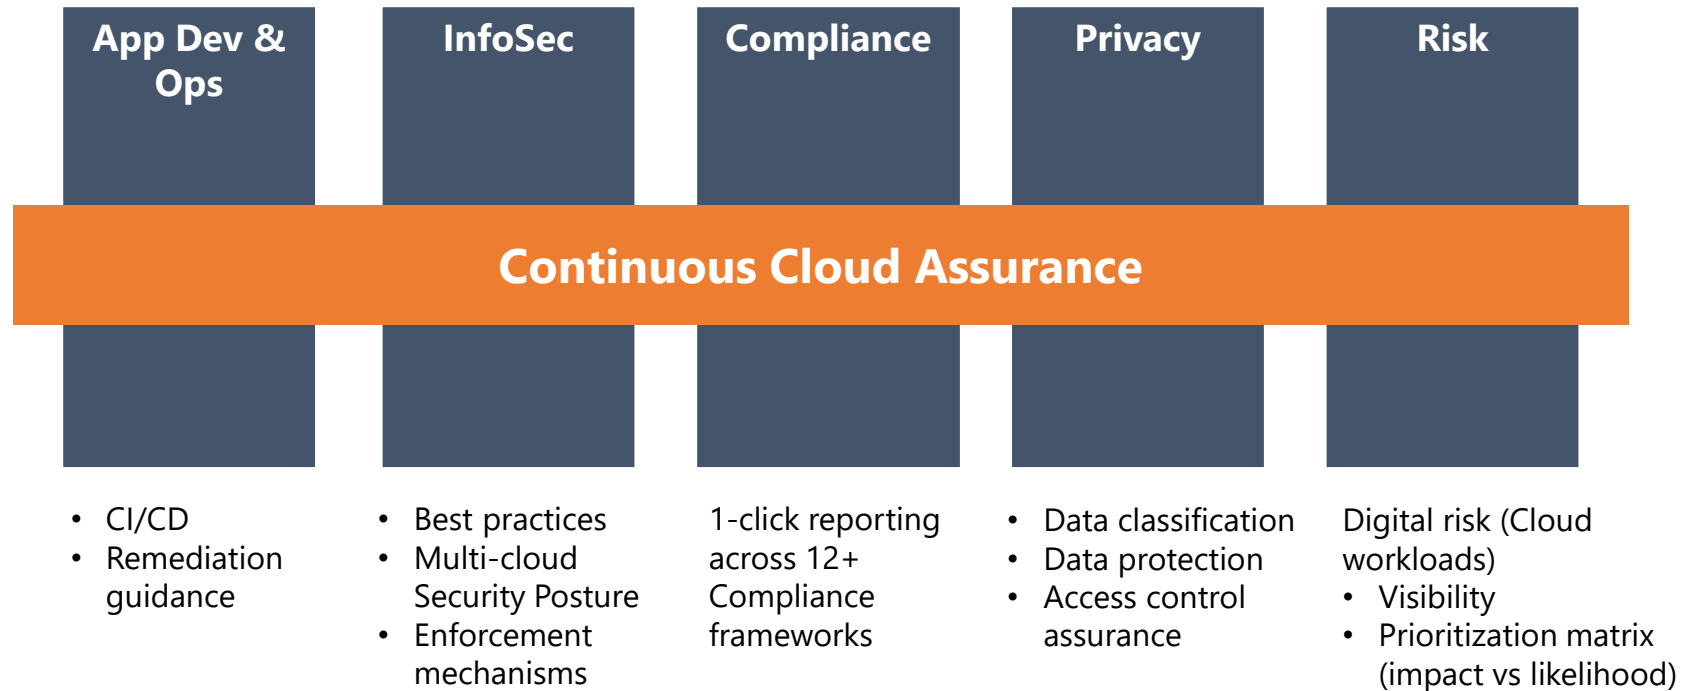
App Dev & Ops

InfoSec

Compliance

Privacy

Risk

Continuous Cloud Assurance

• CI/CD
• Remediation guidance

• Best practices
• Multi-cloud Security Posture
• Enforcement mechanisms

1-click reporting across 12+ Compliance frameworks

• Data classification
• Data protection
• Access control assurance

Digital risk (Cloud workloads)
• Visibility
• Prioritization matrix (impact vs likelihood)